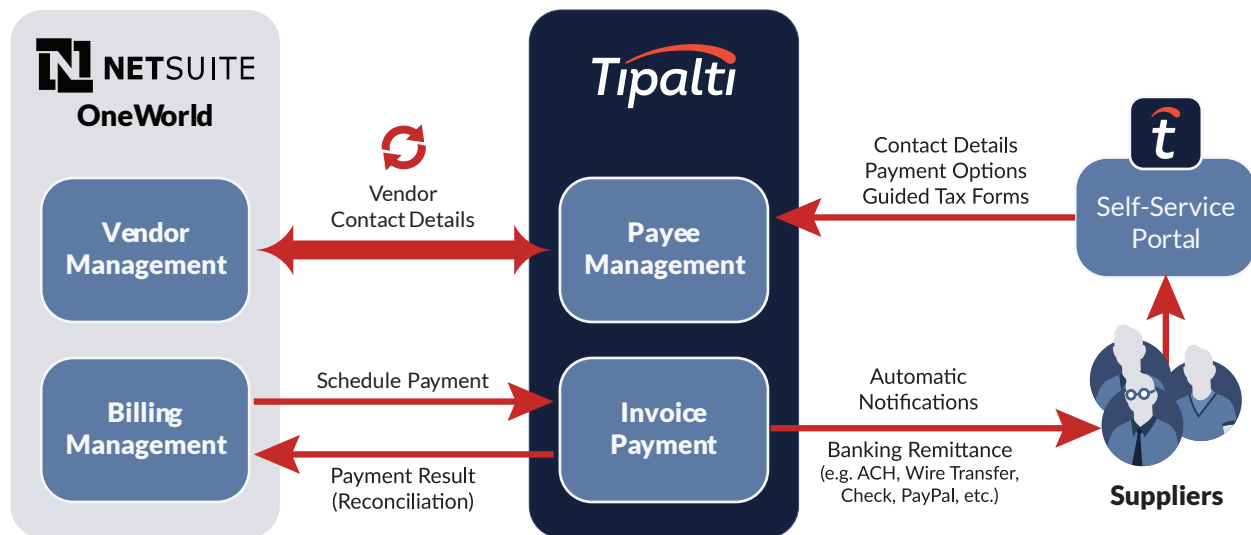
N NETSUITE
OneWorld

Tipalti

t

Vendor Management

Vendor Contact Details

Payee Management

Contact Details
Payment Options
Guided Tax Forms

Self-Service Portal

Billing Management

Schedule Payment

Payment Result (Reconciliation)

Invoice Payment

Automatic Notifications

Banking Remittance
(e.g. ACH, Wire Transfer, Check, PayPal, etc.)

Suppliers